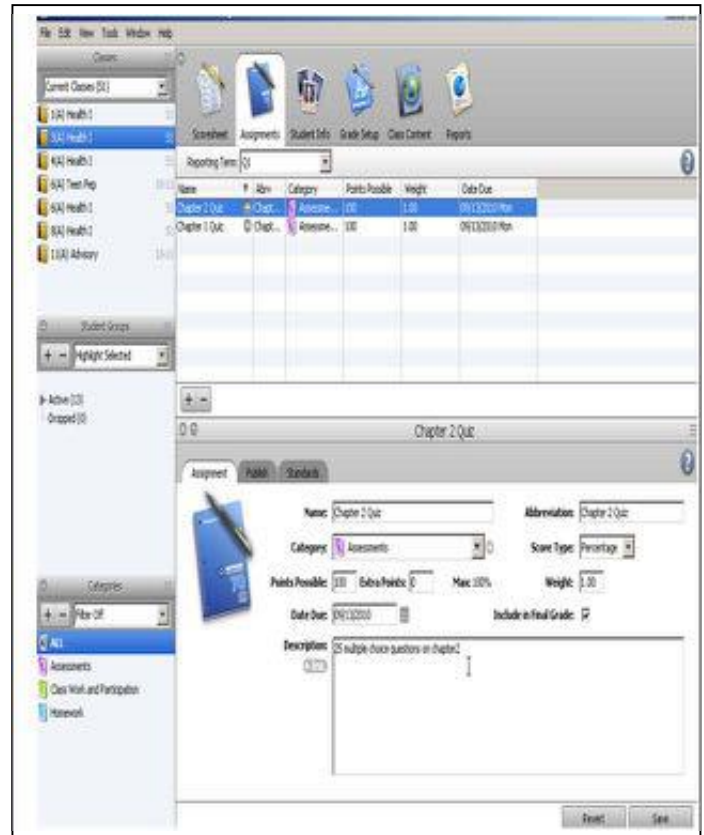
File Edit View Tools Window Help

Classes

Current Classes (8)

1(A) Health 1

3(A) Health 1

4(A) Health 1

4(A) Test Prep

6(A) Health 1

8(A) Health 1

11(A) Advisory

Screensheet Assignments Student Info Grade Setup Class Content Reports

Reporting Term: Q1

| Name | # | Abrv | Category | Points Possible | Weight | Date Due |
|---|---|---|---|---|---|---|
| Chapter 2 Quiz | | Chapt... | Assessme... | 100 | 1.00 | 09/13/2010 Mon |
| Chapter 1 Quiz | | Chapt... | Assessme... | 100 | 1.00 | 09/13/2010 Mon |

Student Groups

+ - Highlight Selected

Active (13)

Dropped (0)

+ -

Chapter 2 Quiz

Assignment Publish Standards

Name: Chapter 2 Quiz

Abbreviation: Chapter 2 Quiz

Category: Assessments

Score Type: Percentage

Points Possible: 100 Extra Points: 0 Max: 100%

Weight: 1.00

Date Due: 09/13/2010

Include in Final Grade: ☑

Description: 25 multiple choice questions on chapter2

Categories

+ - Filter Off

All

Assessments

Class Work and Participation

Homework

Revert Save